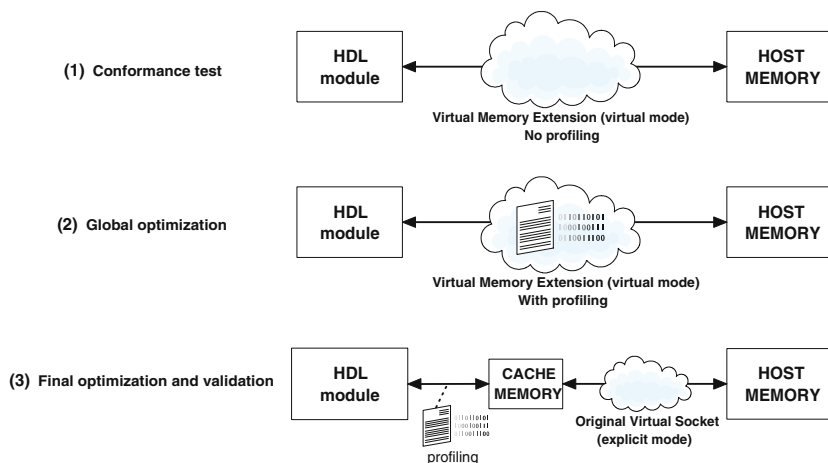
(1) Conformance test

HDL module

HOST MEMORY

Virtual Memory Extension (virtual mode)
No profiling

(2) Global optimization

HDL module

01101001
10001011
00011100

HOST MEMORY

Virtual Memory Extension (virtual mode)
With profiling

(3) Final optimization and validation

HDL module

CACHE MEMORY

HOST MEMORY

01101001
10001011
00011100

profiling

Original Virtual Socket
(explicit mode)